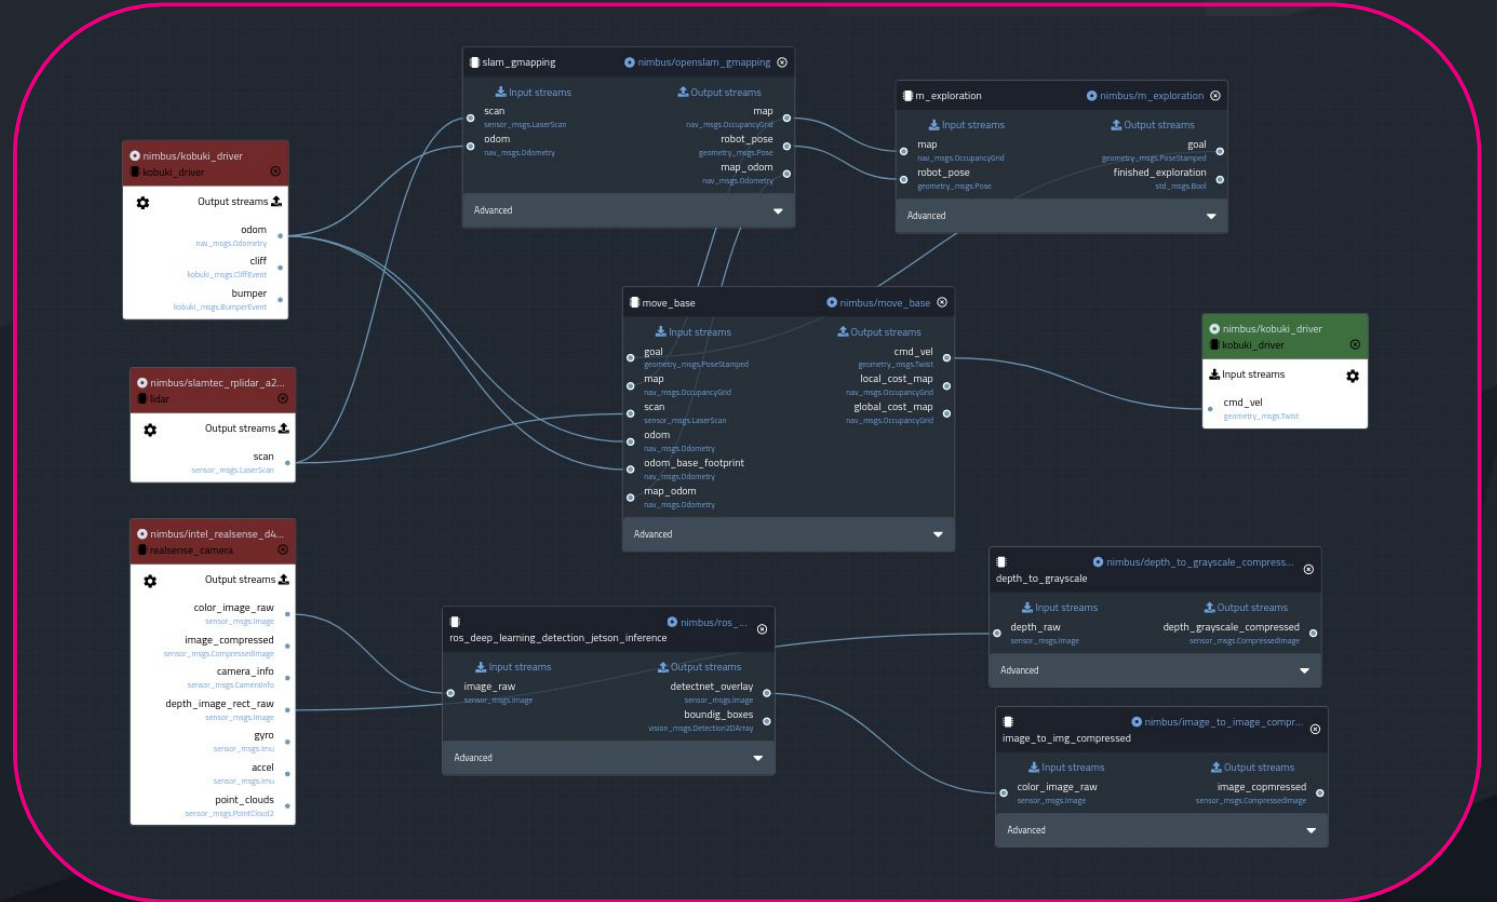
slam_gmapping
nimbus/openslam_gmapping
Input streams
Output streams
scan
sensor_msgs.LaserScan
odom
nav_msgs.Odometry
map
nav_msgs.OccupancyGrid
robot_pose
geometry_msgs.Pose
map_odom
nav_msgs.Odometry
Advanced

m_exploration
nimbus/m_exploration
Input streams
Output streams
map
nav_msgs.OccupancyGrid
robot_pose
geometry_msgs.Pose
goal
geometry_msgs.PoseStamped
finished_exploration
std_msgs.Bool
Advanced

nimbus/kobuki_driver
kobuki_driver
Output streams
odom
nav_msgs.Odometry
cliff
kobuki_msgs.CliffEvent
bumper
kobuki_msgs.BumperEvent

nimbus/slamtec_rplidar_a2...
lidar
Output streams
scan
sensor_msgs.LaserScan

move_base
nimbus/move_base
Input streams
Output streams
goal
geometry_msgs.PoseStamped
map
nav_msgs.OccupancyGrid
scan
sensor_msgs.LaserScan
odom
nav_msgs.Odometry
odom_base_footprint
nav_msgs.Odometry
map_odom
nav_msgs.Odometry
cmd_vel
geometry_msgs.Twist
local_cost_map
nav_msgs.OccupancyGrid
global_cost_map
nav_msgs.OccupancyGrid
Advanced

nimbus/kobuki_driver
kobuki_driver
Input streams
cmd_vel
geometry_msgs.Twist

nimbus/intel_realsense_d4...
realsense_camera
Output streams
color_image_raw
sensor_msgs.Image
image_compressed
sensor_msgs.CompressedImage
camera_info
sensor_msgs.CameraInfo
depth_image_rect_raw
sensor_msgs.Image
gyro
sensor_msgs.Imu
accel
sensor_msgs.Imu
point_clouds
sensor_msgs.PointCloud2

depth_to_grayscale
nimbus/depth_to_grayscale_compress...
Input streams
Output streams
depth_raw
sensor_msgs.Image
depth_grayscale_compressed
sensor_msgs.CompressedImage
Advanced

ros_deep_learning_detection_jetson_inference
nimbus/ros_...
Input streams
Output streams
image_raw
sensor_msgs.Image
detectnet_overlay
sensor_msgs.Image
boundig_boxes
vision_msgs.Detection2DArray
Advanced

image_to_img_compressed
nimbus/image_to_image_compr...
Input streams
Output streams
color_image_raw
sensor_msgs.Image
image_copmressed
sensor_msgs.CompressedImage
Advanced